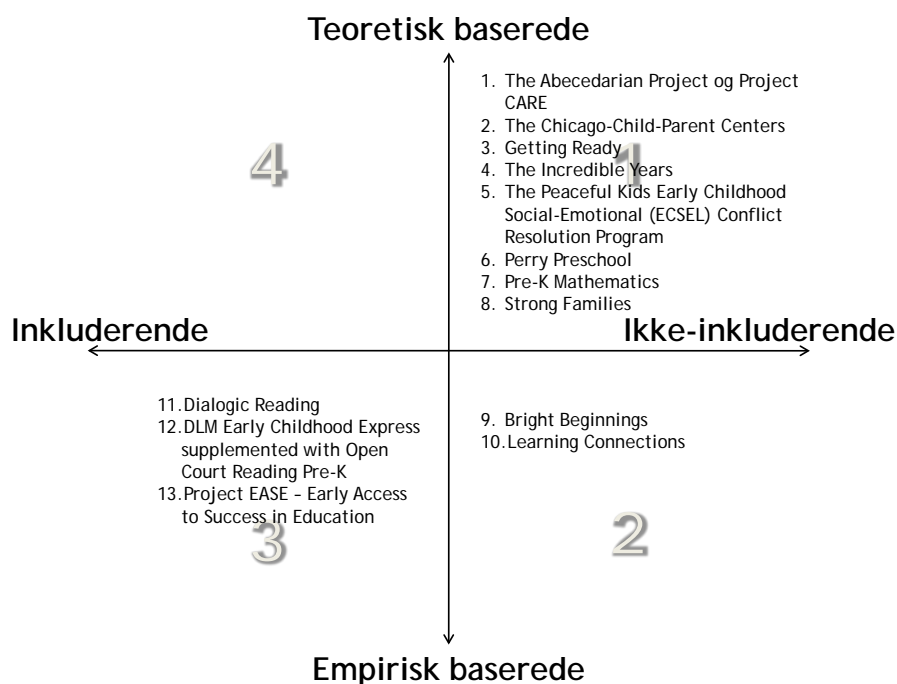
Teoretisk baserede

4

1

1. The Abecedarian Project og Project CARE
2. The Chicago-Child-Parent Centers
3. Getting Ready
4. The Incredible Years
5. The Peaceful Kids Early Childhood Social-Emotional (ECSEL) Conflict Resolution Program
6. Perry Preschool
7. Pre-K Mathematics
8. Strong Families

Inkluderende

Ikke-inkluderende

11. Dialogic Reading
12. DLM Early Childhood Express supplemented with Open Court Reading Pre-K
13. Project EASE – Early Access to Success in Education

3

9. Bright Beginnings
10. Learning Connections

2

Empirisk baserede